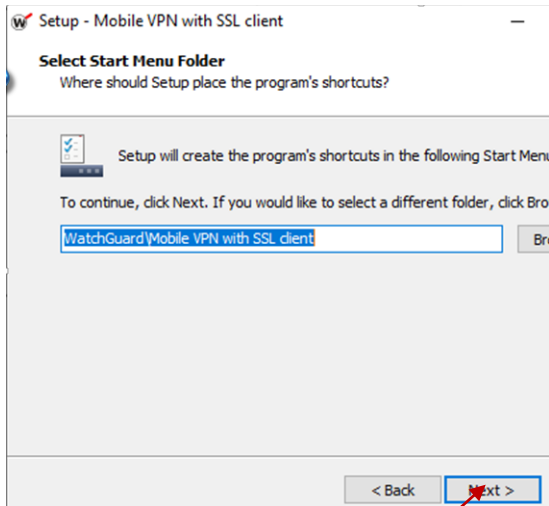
Setup - Mobile VPN with SSL client

Select Start Menu Folder
Where should Setup place the program's shortcuts?

Setup will create the program's shortcuts in the following Start Menu

To continue, click Next. If you would like to select a different folder, click Bro

WatchGuard\Mobile VPN with SSL client

Bro

< Back

Next >